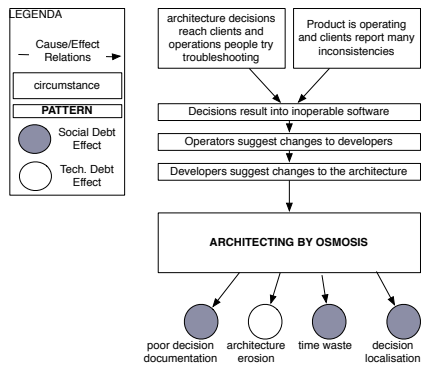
LEGENDA

Cause/Effect Relations

circumstance

PATTERN

Social Debt Effect

Tech. Debt Effect

architecture decisions reach clients and operations people try troubleshooting

Product is operating and clients report many inconsistencies

Decisions result into inoperable software

Operators suggest changes to developers

Developers suggest changes to the architecture

ARCHITECTING BY OSMOSIS

poor decision documentation

architecture erosion

time waste

decision localisation